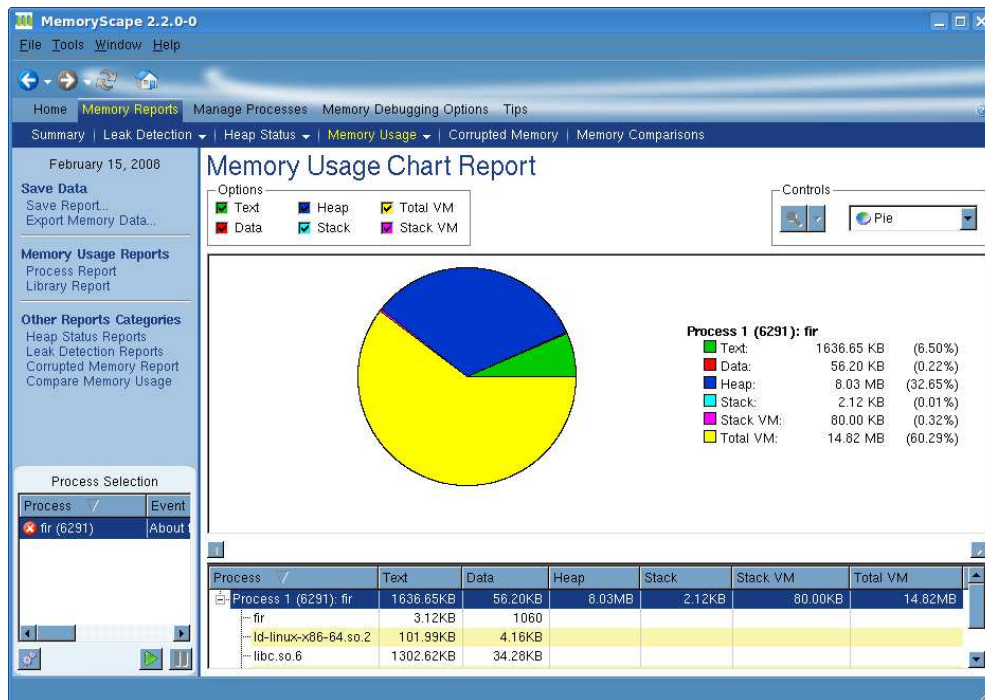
MemoryScape 2.2.0-0

File Tools Window Help

Home Memory Reports Manage Processes Memory Debugging Options Tips

Summary | Leak Detection | Heap Status | Memory Usage | Corrupted Memory | Memory Comparisons

February 15, 2008

Save Data
Save Report...
Export Memory Data...

Memory Usage Reports
Process Report
Library Report

Other Reports Categories
Heap Status Reports
Leak Detection Reports
Corrupted Memory Report
Compare Memory Usage

Memory Usage Chart Report

Options
Text Heap Total VM
Data Stack Stack VM

Controls
Pie

Process 1 (6291): fir
Text: 1636.65 KB (6.50%)
Data: 56.20 KB (0.22%)
Heap: 8.03 MB (32.65%)
Stack: 2.12 KB (0.01%)
Stack VM: 80.00 KB (0.32%)
Total VM: 14.82 MB (60.29%)

Process Selection

| Process | Event |
|---|---|
| fir (6291) | About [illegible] |

| Process | Text | Data | Heap | Stack | Stack VM | Total VM |
|---|---|---|---|---|---|---|
| Process 1 (6291): fir | 1636.65KB | 56.20KB | 8.03MB | 2.12KB | 80.00KB | 14.82MB |
| fir | 3.12KB | 1060 | | | | |
| ld-linux-x86-64.so.2 | 101.99KB | 4.16KB | | | | |
| libc.so.6 | 1302.62KB | 34.28KB | | | | |